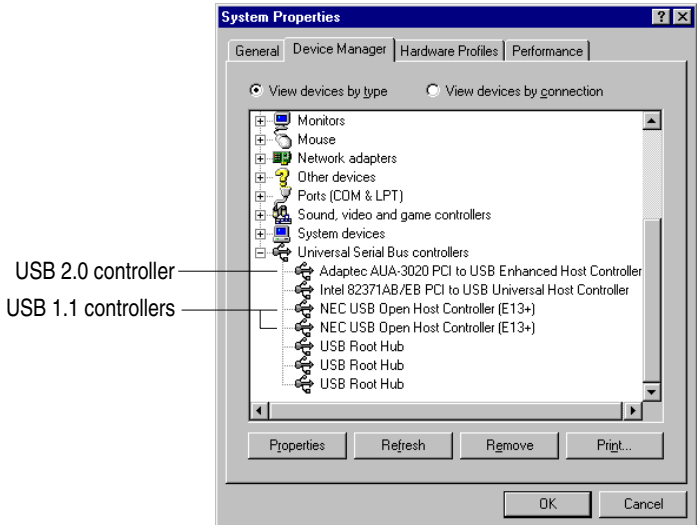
System Properties

General | Device Manager | Hardware Profiles | Performance

View devices by type
View devices by connection

Monitors
Mouse
Network adapters
Other devices
Ports (COM & LPT)
Sound, video and game controllers
System devices
Universal Serial Bus controllers
Adaptec AUA-3020 PCI to USB Enhanced Host Controller
Intel 82371AB/EB PCI to USB Universal Host Controller
NEC USB Open Host Controller (E13+)
NEC USB Open Host Controller (E13+)
USB Root Hub
USB Root Hub
USB Root Hub

USB 2.0 controller
USB 1.1 controllers

Properties
Refresh
Remove
Print...

OK
Cancel